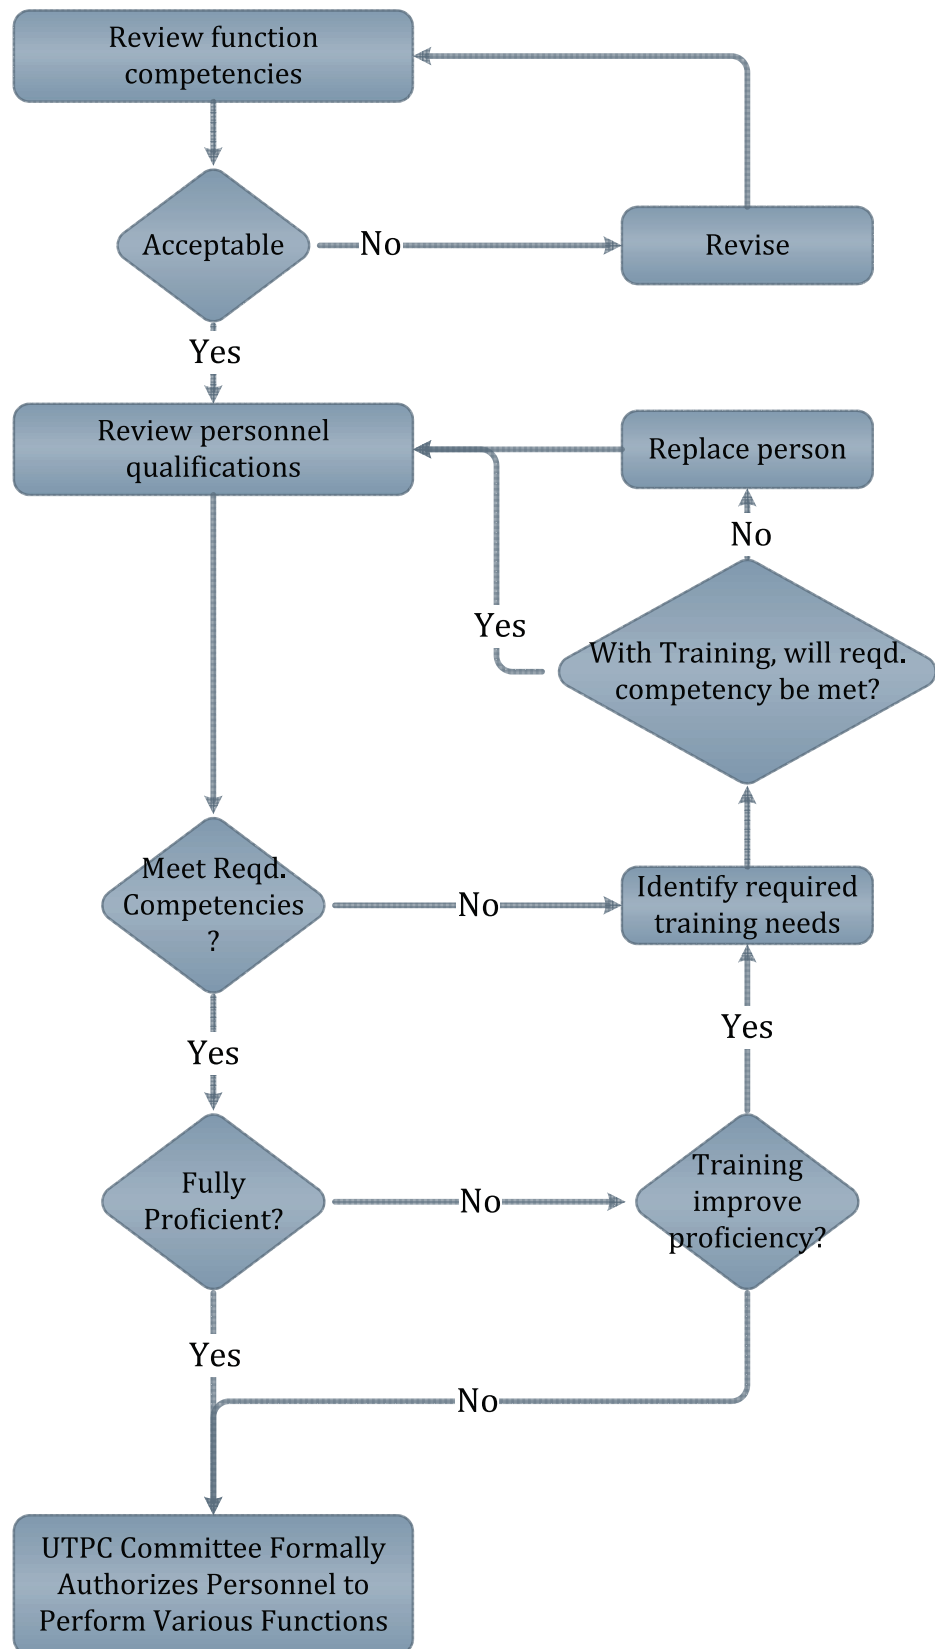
Review function competencies

Acceptable

No

Revise

Yes

Review personnel qualifications

Replace person

No

Yes

With Training, will reqd. competency be met?

Meet Reqd. Competencies ?

No

Identify required training needs

Yes

Yes

Fully Proficient?

No

Training improve proficiency?

Yes

No

UTPC Committee Formally Authorizes Personnel to Perform Various Functions